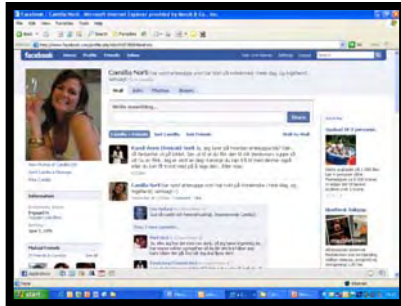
Facebook | Camilla Norli - Microsoft Internet Explorer provided by Merck & Co., Inc.

File Edit View Favorites Tools Help

facebook Home Profile Friends Inbox

Camilla Norli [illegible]

Wall Info Photos Boxes

Write something...

Share

Randi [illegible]

Camilla Norli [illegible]

Information

Mutual Friends

start